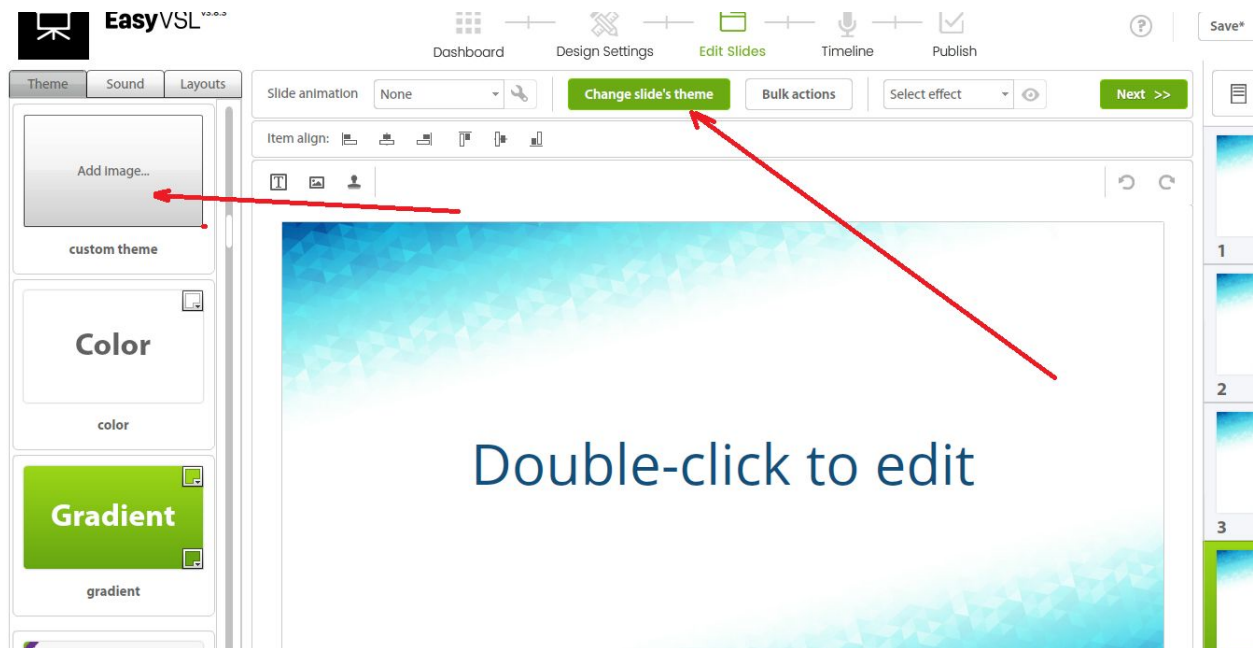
EasyVSL v3.8.3

Dashboard
Design Settings
Edit Slides
Timeline
Publish

Save*

Theme
Sound
Layouts

Add Image...
custom theme

Color
color

Gradient
gradient

Slide animation
None
Change slide's theme
Bulk actions
Select effect
Next >>

Item align:

Double-click to edit

1
2
3